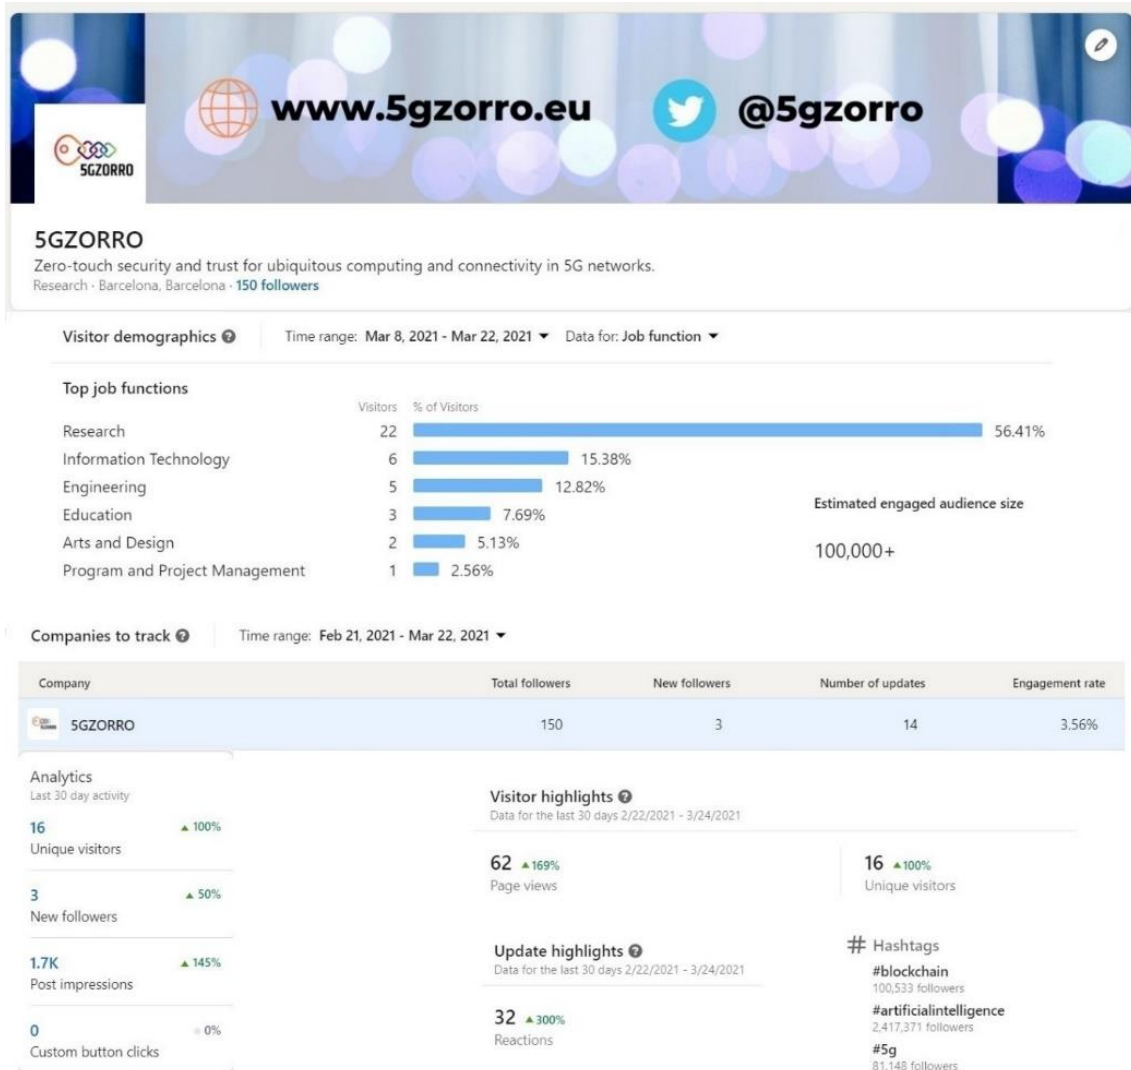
5GZORRO

www.5gzorro.eu @5gzorro

5GZORRO
Zero-touch security and trust for ubiquitous computing and connectivity in 5G networks.
Research · Barcelona, Barcelona · 150 followers

Visitor demographics Time range: Mar 8, 2021 - Mar 22, 2021 ▾ Data for: Job function ▾

Top job functions

| | Visitors | % of Visitors |
|---|---|---|
| Research | 22 | 56.41% |
| Information Technology | 6 | 15.38% |
| Engineering | 5 | 12.82% |
| Education | 3 | 7.69% |
| Arts and Design | 2 | 5.13% |
| Program and Project Management | 1 | 2.56% |

Estimated engaged audience size

100,000+

Companies to track Time range: Feb 21, 2021 - Mar 22, 2021 ▾

| Company | Total followers | New followers | Number of updates | Engagement rate |
|---|---|---|---|---|
| 5GZORRO | 150 | 3 | 14 | 3.56% |

Analytics
Last 30 day activity

16 ▲100%
Unique visitors

3 ▲50%
New followers

1.7K ▲145%
Post impressions

0 0%
Custom button clicks

Visitor highlights
Data for the last 30 days 2/22/2021 - 3/24/2021

62 ▲169%
Page views

16 ▲100%
Unique visitors

Update highlights
Data for the last 30 days 2/22/2021 - 3/24/2021

32 ▲300%
Reactions

# Hashtags
#blockchain
100,533 followers
#artificialintelligence
2,417,371 followers
#5g
81,148 followers